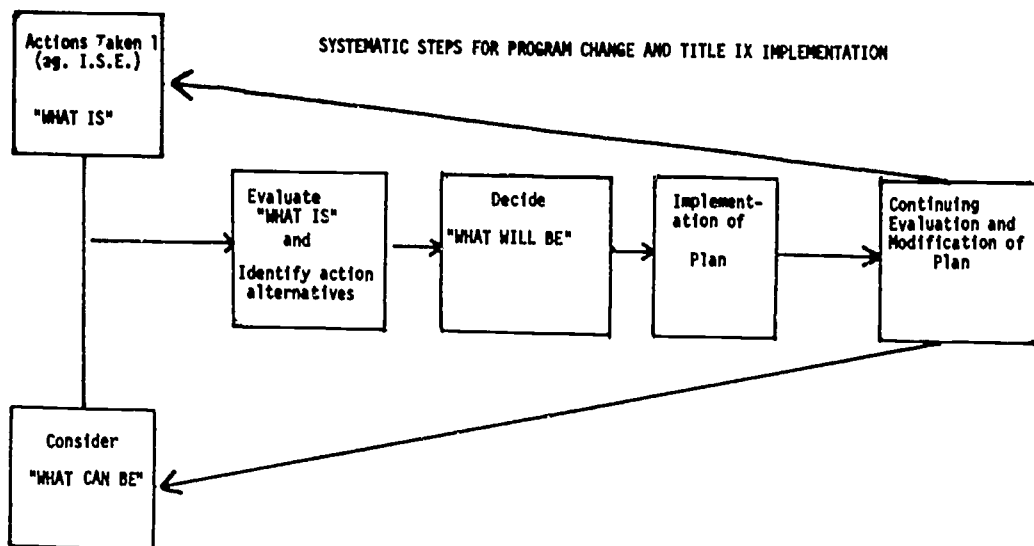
SYSTEMATIC STEPS FOR PROGRAM CHANGE AND TITLE IX IMPLEMENTATION

Actions Taken 1 (ag. I.S.E.)

"WHAT IS"

Evaluate "WHAT IS" and Identify action alternatives

Decide "WHAT WILL BE"

Implementation of Plan

Continuing Evaluation and Modification of Plan

Consider "WHAT CAN BE"